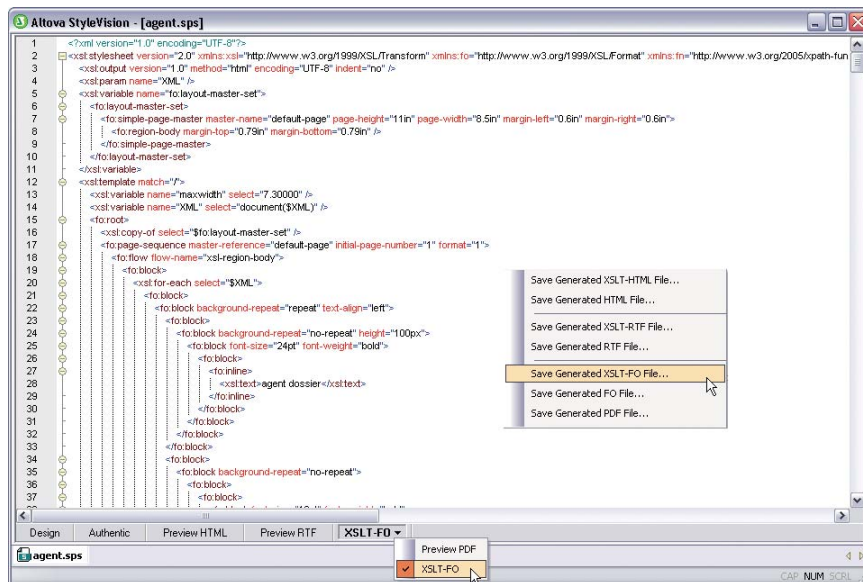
Altova StyleVision - [agent.sps]

1 <?xml version="1.0" encoding="UTF-8"?>
2 <xsl:stylesheet version="2.0" xmlns:xsl="http://www.w3.org/1999/XSL/Transform" xmlns:fo="http://www.w3.org/1999/XSL/Format" xmlns:fn="http://www.w3.org/2005/xpath-fun
3 <xsl:output version="1.0" method="html" encoding="UTF-8" indent="no" />
4 <xsl:param name="XML" />
5 <xsl:variable name="fo:layout-master-set">
6 <fo:layout-master-set>
7 <fo:simple-page-master master-name="default-page" page-height="11in" page-width="8.5in" margin-left="0.6in" margin-right="0.6in">
8 <fo:region-body margin-top="0.79in" margin-bottom="0.79in" />
9 </fo:simple-page-master>
10 </fo:layout-master-set>
11 </xsl:variable>
12 <xsl:template match="/">
13 <xsl:variable name="maxwidth" select="7.30000" />
14 <xsl:variable name="XML" select="document($XML)" />
15 <fo:root>
16 <xsl:copy-of select="$fo:layout-master-set" />
17 <fo:page-sequence master-reference="default-page" initial-page-number="1" format="1">
18 <fo:flow flow-name="xsl-region-body">
19 <fo:block>
20 <xsl:for-each select="$XML">
21 <fo:block>
22 <fo:block background-repeat="repeat" text-align="left">
23 <fo:block>
24 <fo:block background-repeat="no-repeat" height="100px">
25 <fo:block font-size="24pt" font-weight="bold">
26 <fo:block>
27 <fo:inline>
28 <xsl:text>agent dossier</xsl:text>
29 </fo:inline>
30 </fo:block>
31 </fo:block>
32 </fo:block>
33 </fo:block>
34 <fo:block>
35 <fo:block background-repeat="no-repeat">
36 <fo:block>
37 <fo:block>

Save Generated XSLT-HTML File...
Save Generated HTML File...
Save Generated XSLT-RTF File...
Save Generated RTF File...
Save Generated XSLT-FO File...
Save Generated FO File...
Save Generated PDF File...

Design | Authentic | Preview HTML | Preview RTF | XSLT-FO

Preview PDF
XSLT-FO

agent.sps

CAP NUM SCRL